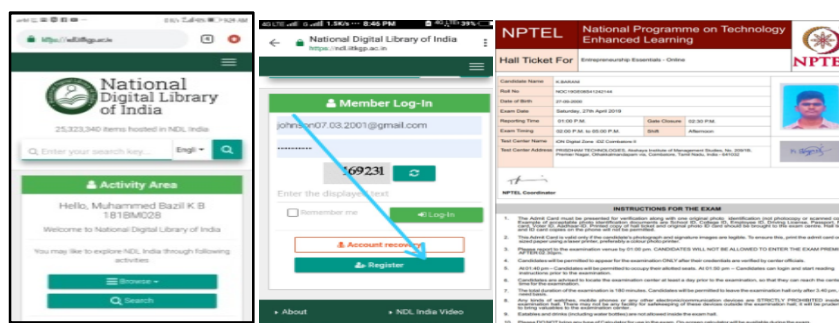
https://ndl.iitkgp.ac.in

National Digital Library of India

25,323,340 items hosted in NDL India

Enter your search key...

Engli

Activity Area

Hello, Muhammed Bazil K B 181BM028

Welcome to National Digital Library of India

You may like to explore NDL India through following activities

Browse

Search

8:46 PM 39%

National Digital Library of India
https://ndl.iitkgp.ac.in

Member Log-In

johnson07.03.2001@gmail.com

••••••••••

169231

Enter the displayed text

Remember me

Log-In

Account recovery

Register

About

NDL India Video

NPTEL

National Programme on Technology Enhanced Learning

NPTEL

Hall Ticket For Entrepreneurship Essentials - Online

| Candidate Name | K.SARAN | | |
|---|---|---|---|
| Roll No | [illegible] | | |
| Date of Birth | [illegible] | | |
| Exam Date | Saturday, 27th April 2019 | | |
| Reporting Time | 01:00 P.M. | Gate Closure | 02:30 PM |
| Exam Timing | 02:00 P.M. to 05:00 P.M. | Shift | Afternoon |
| Test Center Name | ION Digital Zone iDZ Coimbatore II | | |
| Test Center Address | PRISHNA TECHNOLOGIES, Akshaya Institute of Management Studies, No. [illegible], Coimbatore, Tamil Nadu - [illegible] | | |

NPTEL Coordinator

INSTRUCTIONS FOR THE EXAM

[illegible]